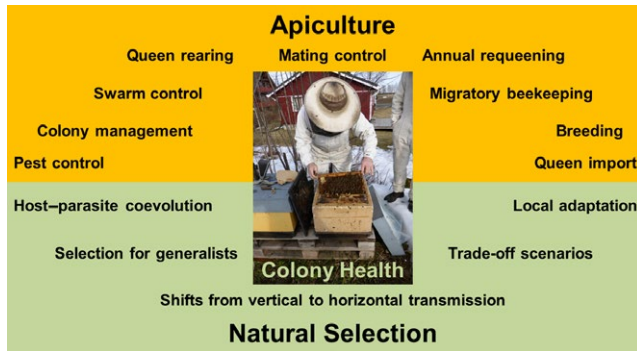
Apiculture

Queen rearing

Mating control

Annual requeening

Swarm control

Migratory beekeeping

Colony management

Breeding

Pest control

Queen import

Host–parasite coevolution

Local adaptation

Selection for generalists

Trade-off scenarios

Colony Health

Shifts from vertical to horizontal transmission

Natural Selection